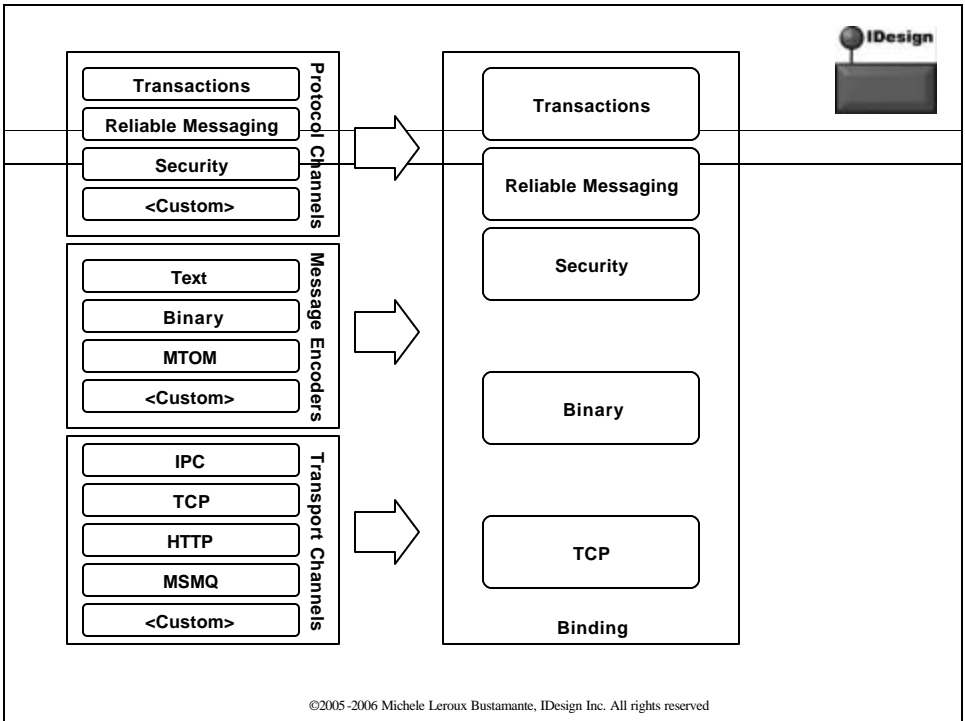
IDesign

Protocol Channels

Transactions

Reliable Messaging

Security

<Custom>

Message Encoders

Text

Binary

MTOM

<Custom>

Transport Channels

IPC

TCP

HTTP

MSMQ

<Custom>

Transactions

Reliable Messaging

Security

Binary

TCP

Binding

©2005-2006 Michele Leroux Bustamante, IDesign Inc. All rights reserved